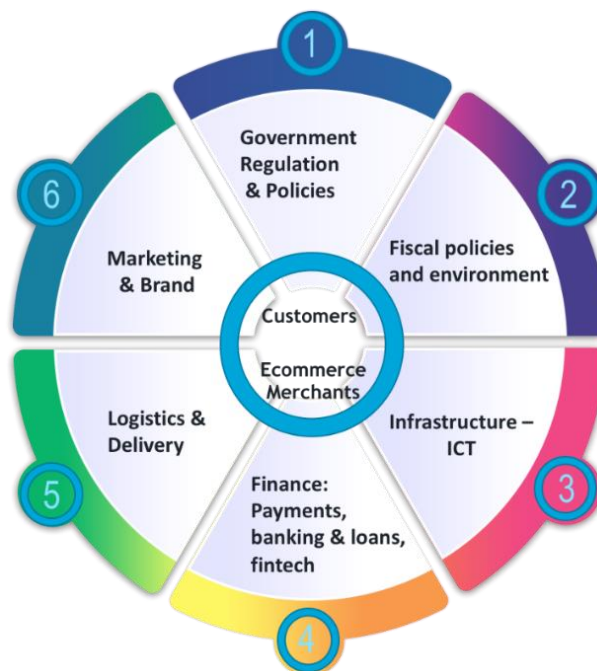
1
Government Regulation & Policies

2
Fiscal policies and environment

3
Infrastructure – ICT

4
Finance: Payments, banking & loans, fintech

5
Logistics & Delivery

6
Marketing & Brand

Customers
Ecommerce Merchants